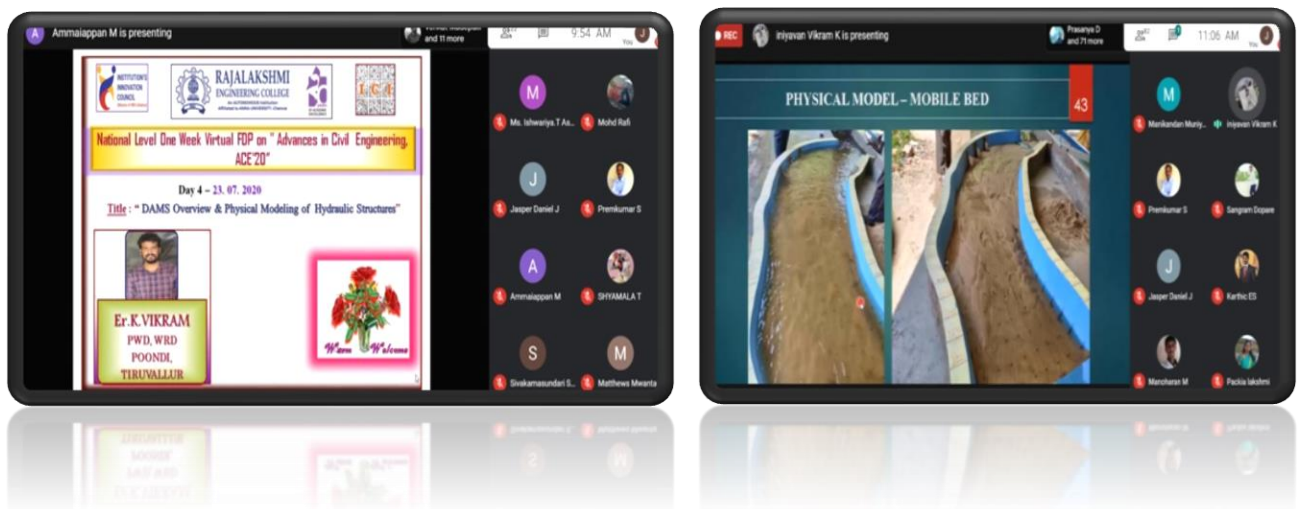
A Ammaiappan M is presenting

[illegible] and 11 more

9:54 AM

You

INSTITUTION'S INNOVATION COUNCIL

RAJALAKSHMI ENGINEERING COLLEGE

An AUTONOMOUS Institution Affiliated to ANNA UNIVERSITY, Chennai

I.C.I

National Level One Week Virtual FDP on " Advances in Civil Engineering, ACE'20"

Day 4 – 23. 07. 2020

Title : " DAMS Overview & Physical Modeling of Hydraulic Structures"

Er.K.VIKRAM
PWD, WRD
POONDI,
TIRUVALLUR

Warm Welcome

M Ms. Ishwariya.T As...

Mohd Rafi

J Jasper Daniel J

Premkumar S

A Ammaiappan M

SHYAMALA T

S Sivakamasundari S...

M Matthews Mwanta

REC

iniyavan Vikram K is presenting

Prasanya D and 71 more

11:06 AM

You

PHYSICAL MODEL – MOBILE BED

43

M Manikandan Muniy...

iniyavan Vikram K

Premkumar S

Sangram Dopare

J Jasper Daniel J

Karthic ES

Manoharan M

Packia lakshmi